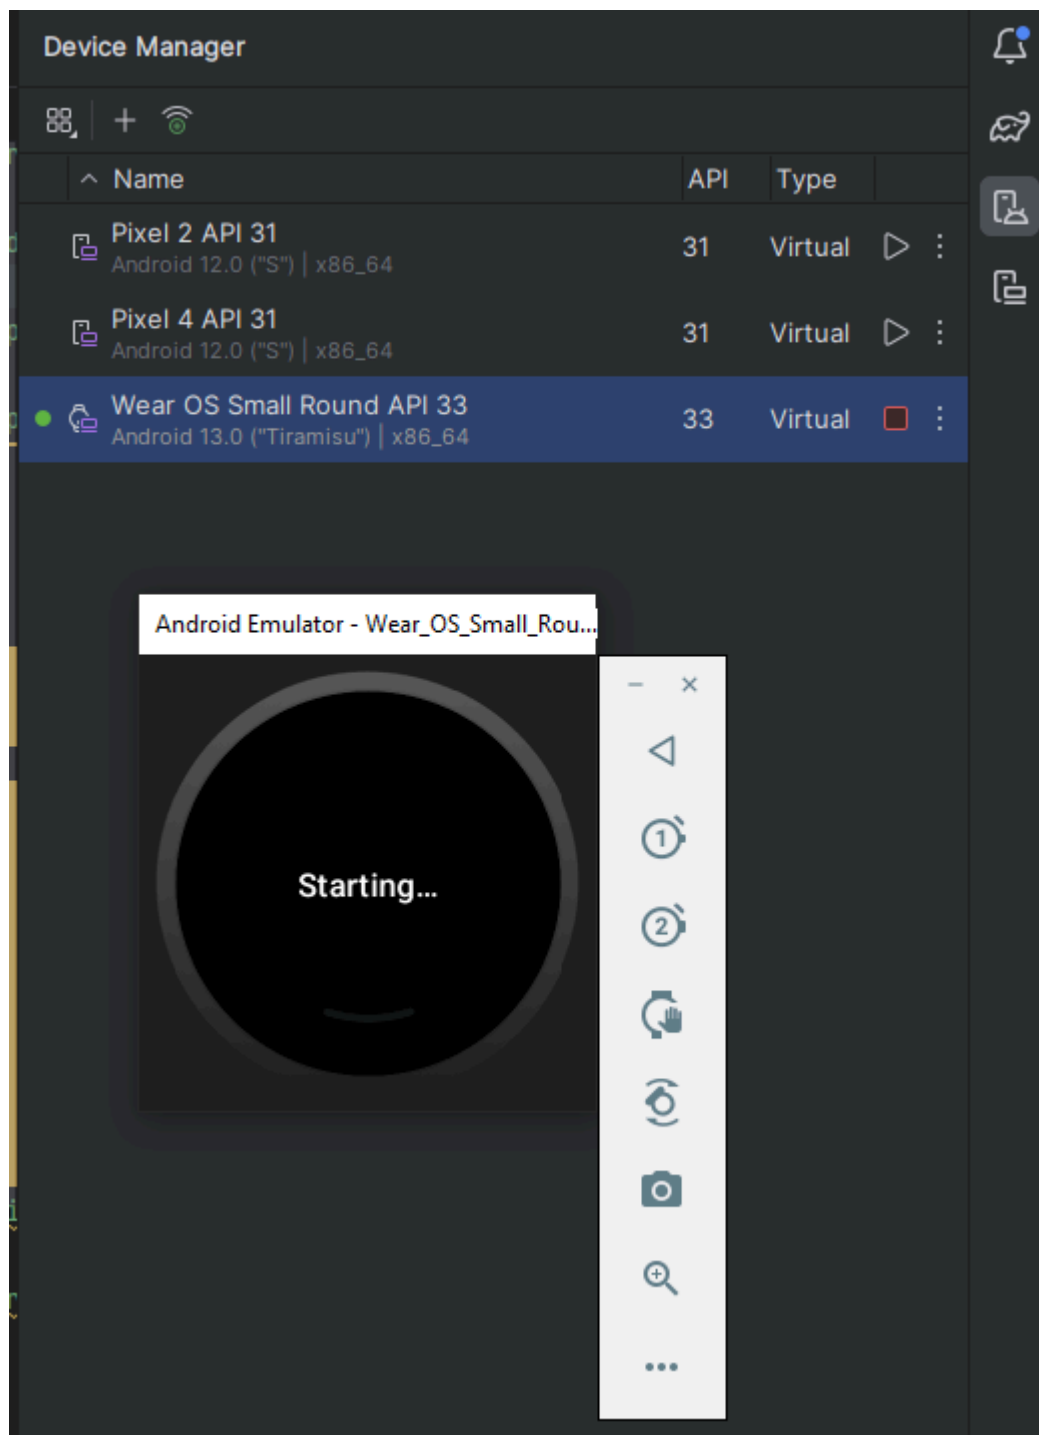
Device Manager

| Name | API | Type |
|---|---|---|
| Pixel 2 API 31<br>Android 12.0 ("S") \| x86_64 | 31 | Virtual |
| Pixel 4 API 31<br>Android 12.0 ("S") \| x86_64 | 31 | Virtual |
| Wear OS Small Round API 33<br>Android 13.0 ("Tiramisu") \| x86_64 | 33 | Virtual |

Android Emulator - Wear_OS_Small_Rou...

Starting...

1

2